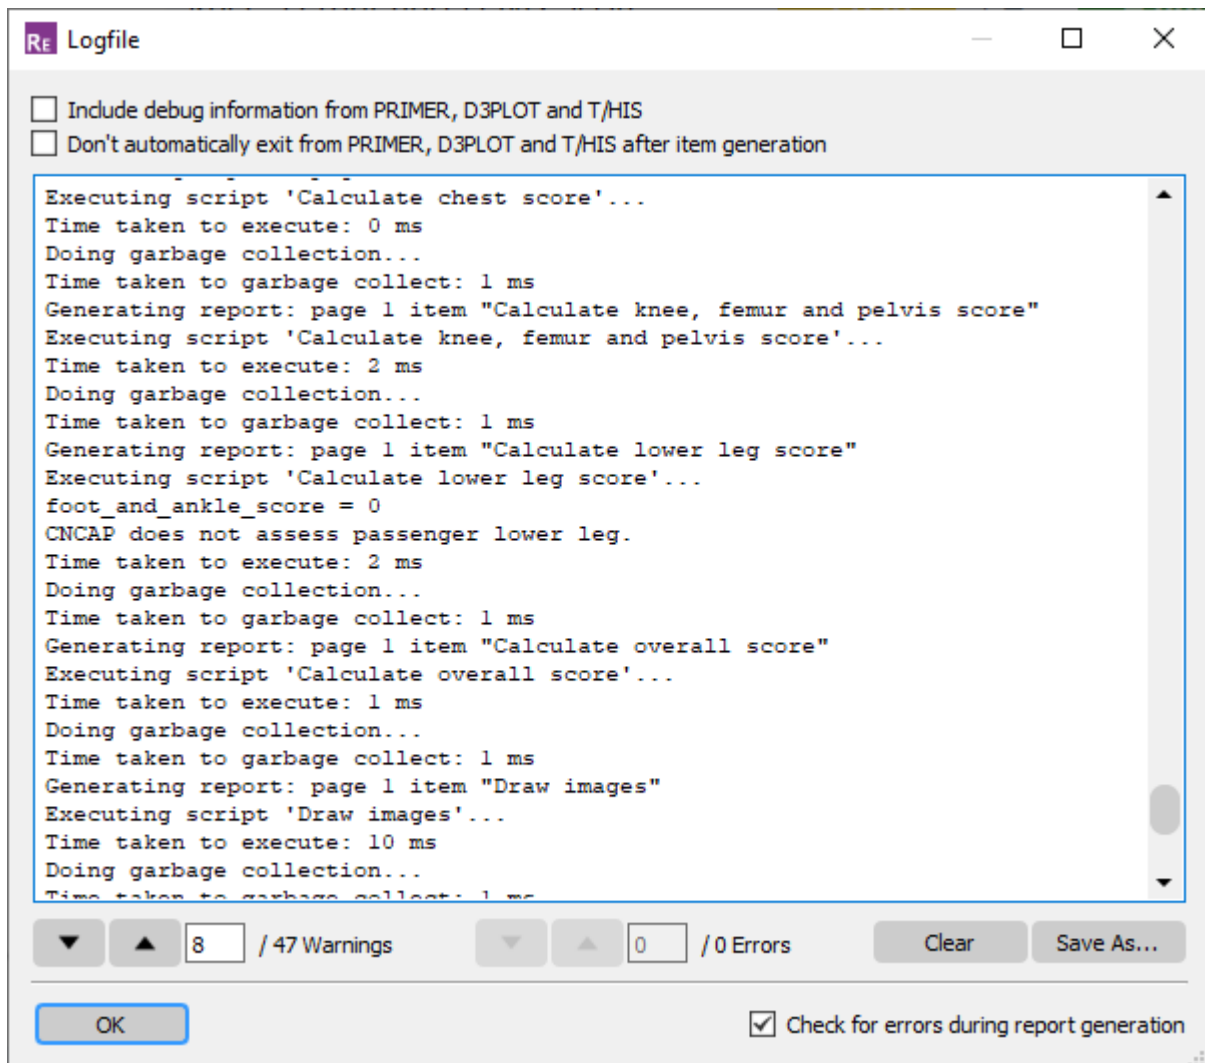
RE Logfile

Include debug information from PRIMER, D3PLOT and T/HIS
Don't automatically exit from PRIMER, D3PLOT and T/HIS after item generation

Executing script 'Calculate chest score'...
Time taken to execute: 0 ms
Doing garbage collection...
Time taken to garbage collect: 1 ms
Generating report: page 1 item "Calculate knee, femur and pelvis score"
Executing script 'Calculate knee, femur and pelvis score'...
Time taken to execute: 2 ms
Doing garbage collection...
Time taken to garbage collect: 1 ms
Generating report: page 1 item "Calculate lower leg score"
Executing script 'Calculate lower leg score'...
foot_and_ankle_score = 0
CNCAP does not assess passenger lower leg.
Time taken to execute: 2 ms
Doing garbage collection...
Time taken to garbage collect: 1 ms
Generating report: page 1 item "Calculate overall score"
Executing script 'Calculate overall score'...
Time taken to execute: 1 ms
Doing garbage collection...
Time taken to garbage collect: 1 ms
Generating report: page 1 item "Draw images"
Executing script 'Draw images'...
Time taken to execute: 10 ms
Doing garbage collection...
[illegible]

8 / 47 Warnings 0 / 0 Errors Clear Save As...

OK Check for errors during report generation